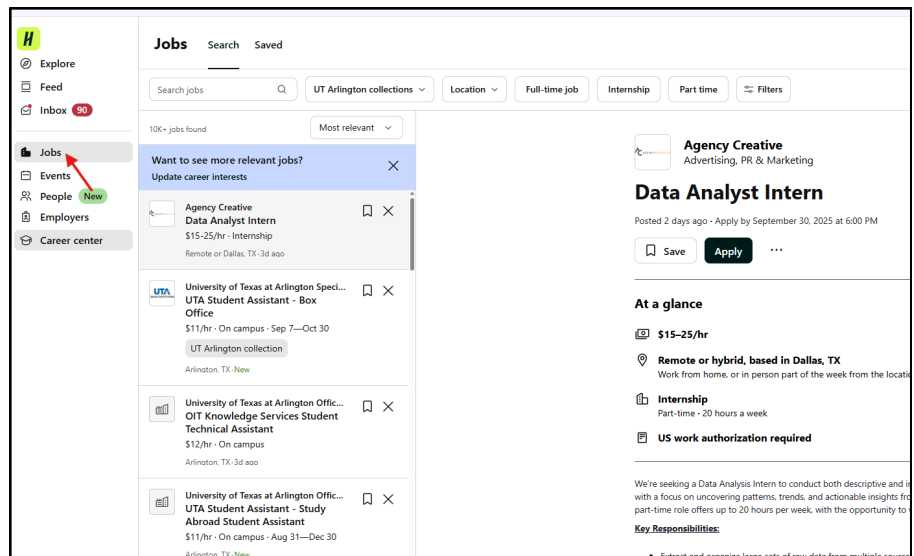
H

Explore
Feed
Inbox 90
Jobs
Events
People New
Employers
Career center

Jobs Search Saved

Search jobs
UT Arlington collections
Location
Full-time job
Internship
Part time
Filters

10K+ jobs found
Most relevant

Want to see more relevant jobs?
Update career interests

Agency Creative
Data Analyst Intern
$15–25/hr · Internship
Remote or Dallas, TX · 3d ago

University of Texas at Arlington Speci...
UTA Student Assistant - Box Office
$11/hr · On campus · Sep 7—Oct 30
UT Arlington collection
Arlington, TX · New

University of Texas at Arlington Offic...
OIT Knowledge Services Student Technical Assistant
$12/hr · On campus
Arlington, TX · 3d ago

University of Texas at Arlington Offic...
UTA Student Assistant - Study Abroad Student Assistant
$11/hr · On campus · Aug 31—Dec 30
Arlington, TX · New

Agency Creative
Advertising, PR & Marketing

Data Analyst Intern

Posted 2 days ago · Apply by September 30, 2025 at 6:00 PM

Save
Apply
···

At a glance

$15–25/hr

Remote or hybrid, based in Dallas, TX
Work from home, or in person part of the week from the locati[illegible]

Internship
Part-time · 20 hours a week

US work authorization required

We're seeking a Data Analysis Intern to conduct both descriptive and in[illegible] with a focus on uncovering patterns, trends, and actionable insights fro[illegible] part-time role offers up to 20 hours per week, with the opportunity to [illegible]

Key Responsibilities:

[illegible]